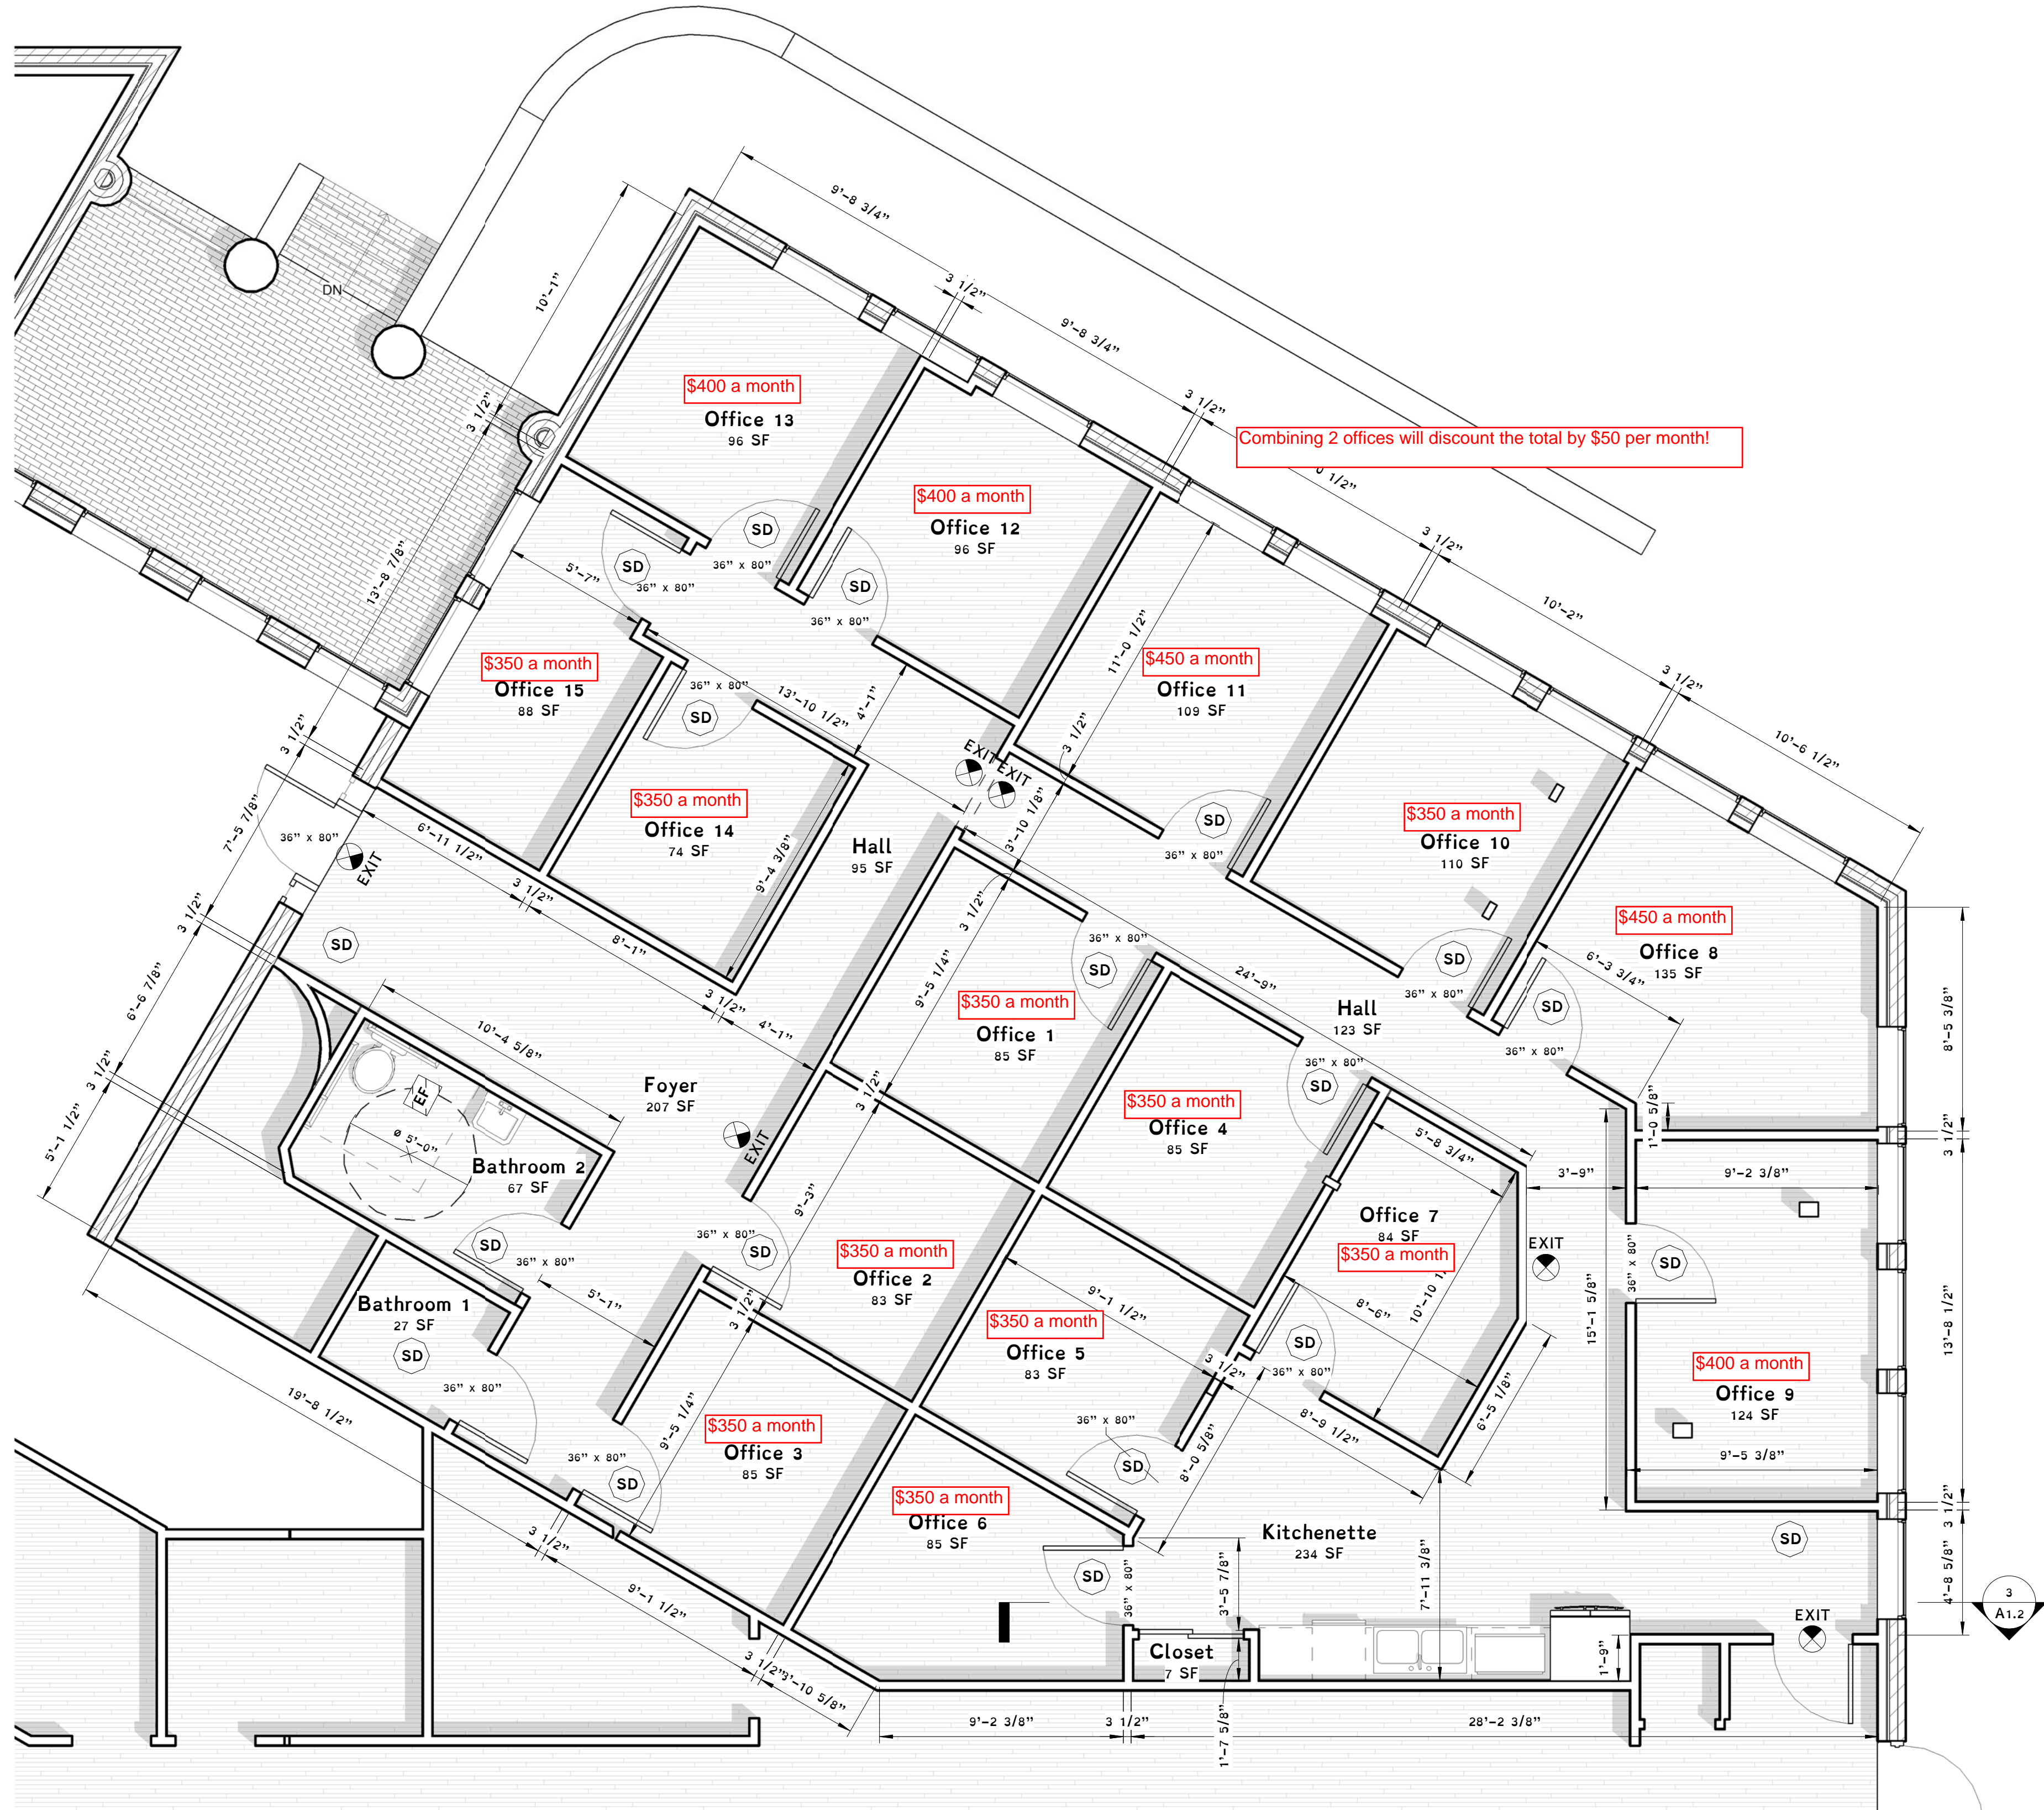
9'-8 3/4"
3 1/2"
9'-8 3/4"
3 1/2"
Combining 2 offices will discount the total by $50 per month!
0 1/2"
3 1/2"
10'-2"
3 1/2"
10'-6 1/2"
10'-1"
DN
3 1/2"
13'-8 7/8"
$400 a month
Office 13
96 SF
$400 a month
Office 12
96 SF
SD
SD
SD
36" x 80"
36" x 80"
36" x 80"
5'-7"
11'-0 1/2"
$450 a month
Office 11
109 SF
$350 a month
Office 15
88 SF
36" x 80"
SD
13'-10 1/2"
4'-1"
3 1/2"
EXIT
EXIT
3'-10 1/8"
$350 a month
Office 14
74 SF
9'-4 3/8"
Hall
95 SF
SD
36" x 80"
$350 a month
Office 10
110 SF
3 1/2"
7'-5 7/8"
36" x 80"
EXIT
6'-11 1/2"
3 1/2"
8'-1"
3 1/2"
6'-6 7/8"
SD
3 1/2"
9'-5 1/4"
36" x 80"
SD
24'-9"
SD
36" x 80"
$450 a month
Office 8
135 SF
6'-3 3/4"
SD
36" x 80"
8'-5 3/8"
Hall
123 SF
$350 a month
Office 1
85 SF
3 1/2"
4'-1"
10'-4 5/8"
Foyer
207 SF
EF
ø 5'-0"
Bathroom 2
67 SF
EXIT
3 1/2"
5'-1 1/2"
3 1/2"
36" x 80"
SD
$350 a month
Office 4
85 SF
1'-0 5/8"
5'-8 3/4"
3'-9"
9'-2 3/8"
3 1/2"
Office 7
84 SF
$350 a month
EXIT
9'-3"
SD
36" x 80"
SD
36" x 80"
$350 a month
Office 2
83 SF
36" x 80"
SD
15'-1 5/8"
13'-8 1/2"
10'-10 1
Bathroom 1
27 SF
5'-1"
SD
36" x 80"
3 1/2"
9'-1 1/2"
$350 a month
Office 5
83 SF
8'-6"
SD
36" x 80"
3 1/2"
$400 a month
Office 9
124 SF
9'-5 3/8"
6'-5 1/8"
19'-8 1/2"
9'-5 1/4"
$350 a month
Office 3
85 SF
36" x 80"
SD
36" x 80"
SD
8'-9 1/2"
8'-0 5/8"
$350 a month
Office 6
85 SF
Kitchenette
234 SF
SD
3 1/2"
3 1/2"
SD
36" x 80"
3'-5 7/8"
7'-11 3/8"
4'-8 5/8"
3
A1.2
EXIT
9'-1 1/2"
Closet
7 SF
1'-9"
3 1/2"
3'-10 5/8"
9'-2 3/8"
3 1/2"
28'-2 3/8"
1'-7 5/8"